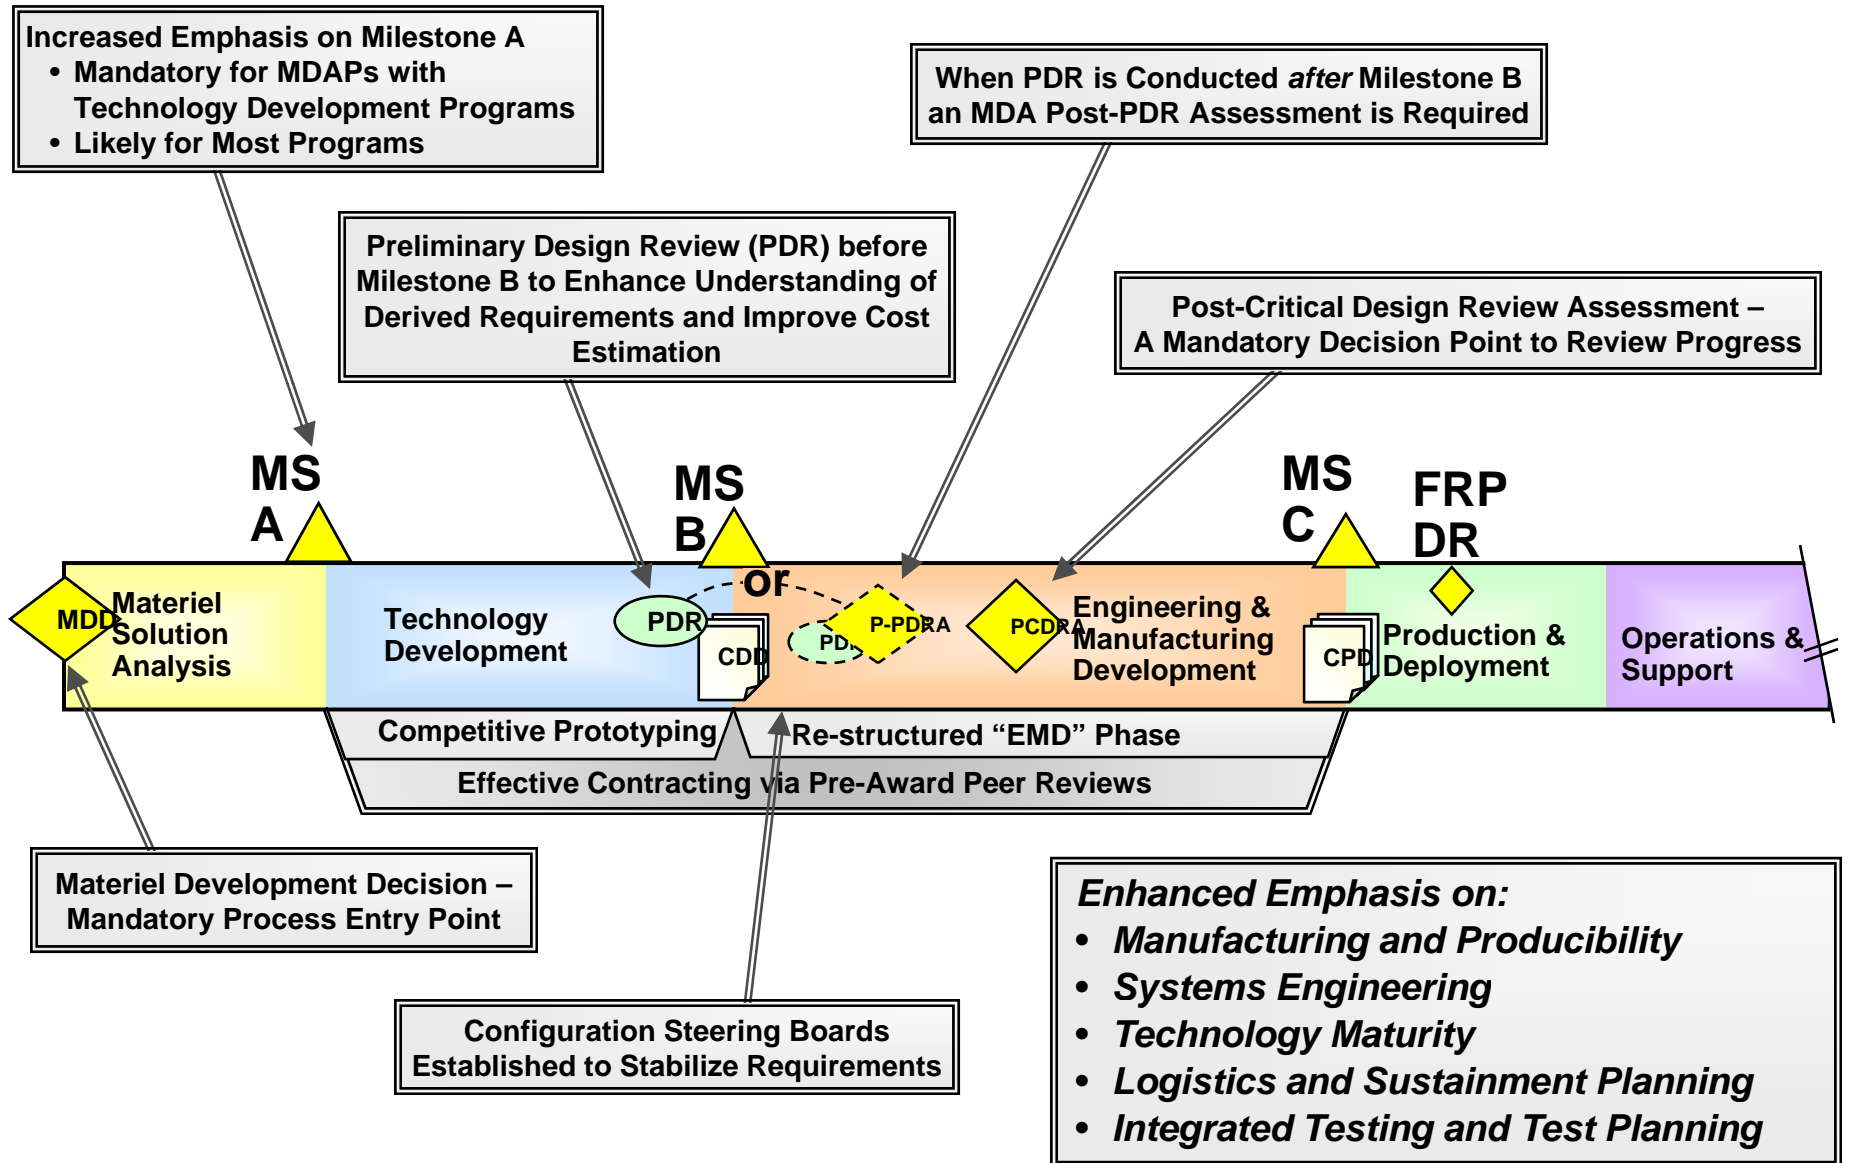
Increased Emphasis on Milestone A
• Mandatory for MDAPs with Technology Development Programs
• Likely for Most Programs

When PDR is Conducted *after* Milestone B an MDA Post-PDR Assessment is Required

Preliminary Design Review (PDR) before Milestone B to Enhance Understanding of Derived Requirements and Improve Cost Estimation

Post-Critical Design Review Assessment – A Mandatory Decision Point to Review Progress

MS A

MS B

MS C

FRP DR

MDD

Materiel Solution Analysis

Technology Development

PDR

or

CDD

PDR

P-PDRA

PCDRA

Engineering & Manufacturing Development

CPD

Production & Deployment

Operations & Support

Competitive Prototyping

Re-structured "EMD" Phase

Effective Contracting via Pre-Award Peer Reviews

Materiel Development Decision – Mandatory Process Entry Point

Configuration Steering Boards Established to Stabilize Requirements

*Enhanced Emphasis on:*
• *Manufacturing and Producibility*
• *Systems Engineering*
• *Technology Maturity*
• *Logistics and Sustainment Planning*
• *Integrated Testing and Test Planning*